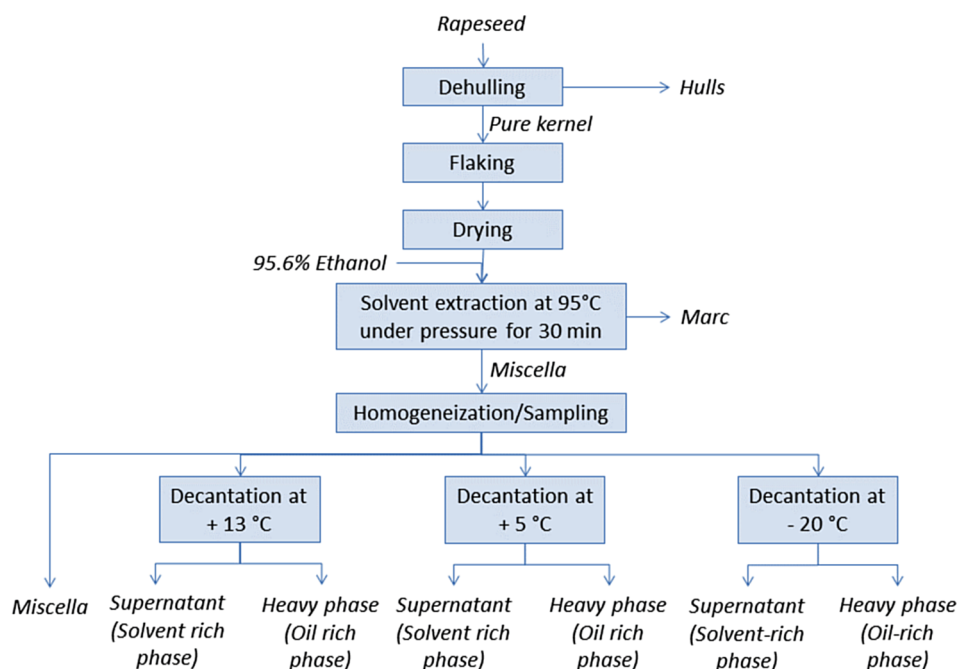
Rapeseed

Dehulling

Hulls

Pure kernel

Flaking

Drying

95.6% Ethanol

Solvent extraction at 95°C under pressure for 30 min

Marc

Miscella

Homogeneization/Sampling

Decantation at + 13 °C

Decantation at + 5 °C

Decantation at - 20 °C

Miscella

Supernatant (Solvent rich phase)

Heavy phase (Oil rich phase)

Supernatant (Solvent rich phase)

Heavy phase (Oil rich phase)

Supernatant (Solvent-rich phase)

Heavy phase (Oil-rich phase)